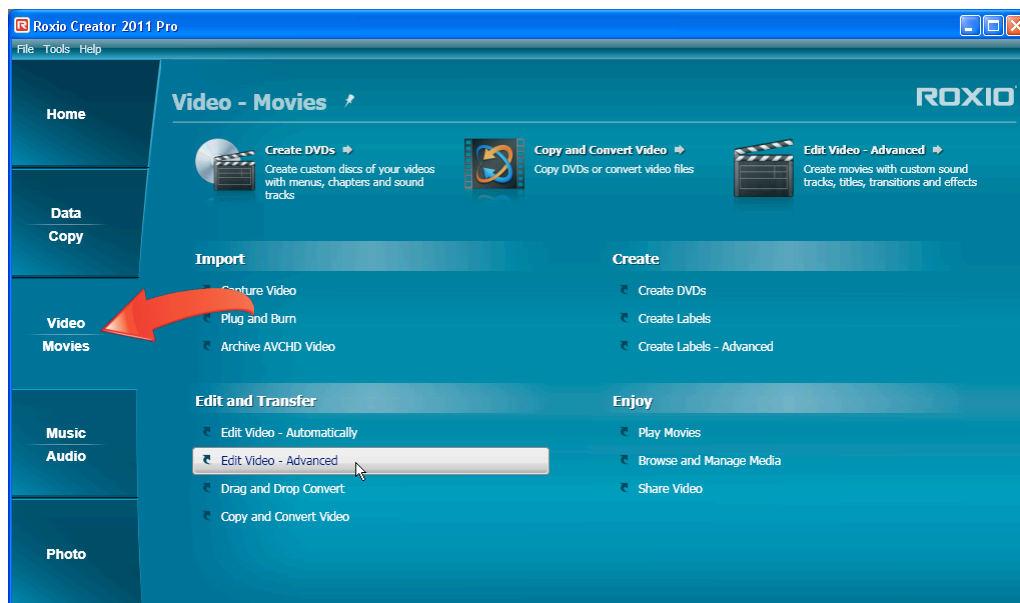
Roxio Creator 2011 Pro

File Tools Help

Home

Data
Copy

Video
Movies

Music
Audio

Photo

Video - Movies

ROXIO

Create DVDs
Create custom discs of your videos with menus, chapters and sound tracks

Copy and Convert Video
Copy DVDs or convert video files

Edit Video - Advanced
Create movies with custom sound tracks, titles, transitions and effects

Import
Capture Video
Plug and Burn
Archive AVCHD Video

Create
Create DVDs
Create Labels
Create Labels - Advanced

Edit and Transfer
Edit Video - Automatically
Edit Video - Advanced
Drag and Drop Convert
Copy and Convert Video

Enjoy
Play Movies
Browse and Manage Media
Share Video